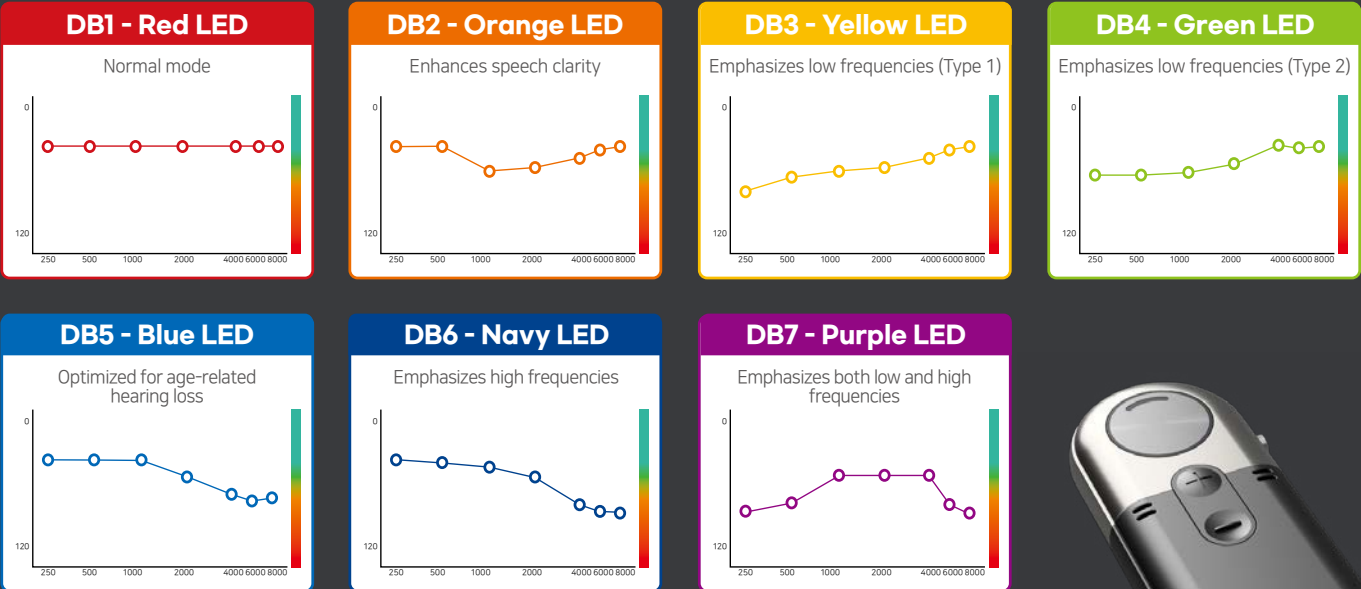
DB1 - Red LED
Normal mode
0
120
250 500 1000 2000 4000 6000 8000

DB2 - Orange LED
Enhances speech clarity
0
120
250 500 1000 2000 4000 6000 8000

DB3 - Yellow LED
Emphasizes low frequencies (Type 1)
0
120
250 500 1000 2000 4000 6000 8000

DB4 - Green LED
Emphasizes low frequencies (Type 2)
0
120
250 500 1000 2000 4000 6000 8000

DB5 - Blue LED
Optimized for age-related hearing loss
0
120
250 500 1000 2000 4000 6000 8000

DB6 - Navy LED
Emphasizes high frequencies
0
120
250 500 1000 2000 4000 6000 8000

DB7 - Purple LED
Emphasizes both low and high frequencies
0
120
250 500 1000 2000 4000 6000 8000